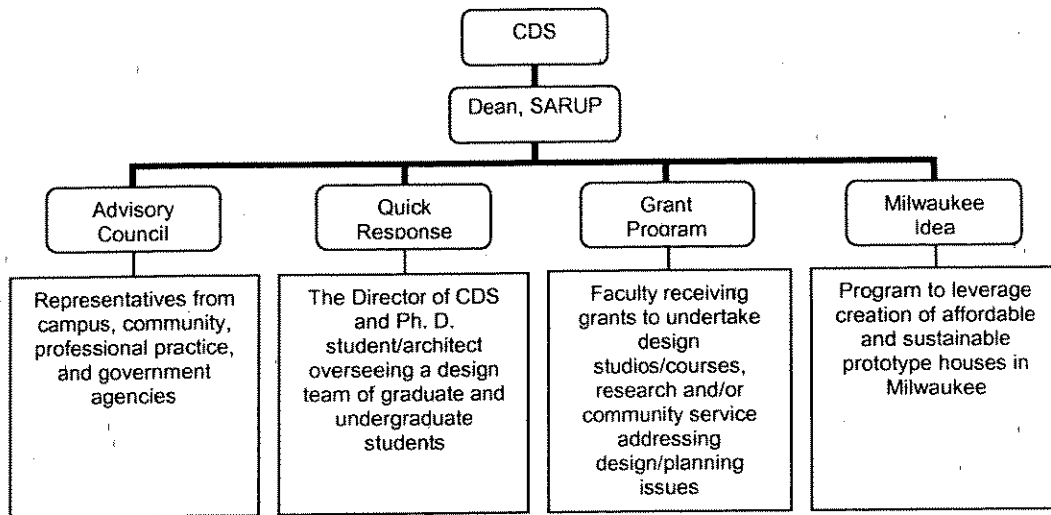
CDS

Dean, SARUP

Advisory Council

Representatives from campus, community, professional practice, and government agencies

Quick Response

The Director of CDS and Ph. D. student/architect overseeing a design team of graduate and undergraduate students

Grant Program

Faculty receiving grants to undertake design studios/courses, research and/or community service addressing design/planning issues

Milwaukee Idea

Program to leverage creation of affordable and sustainable prototype houses in Milwaukee